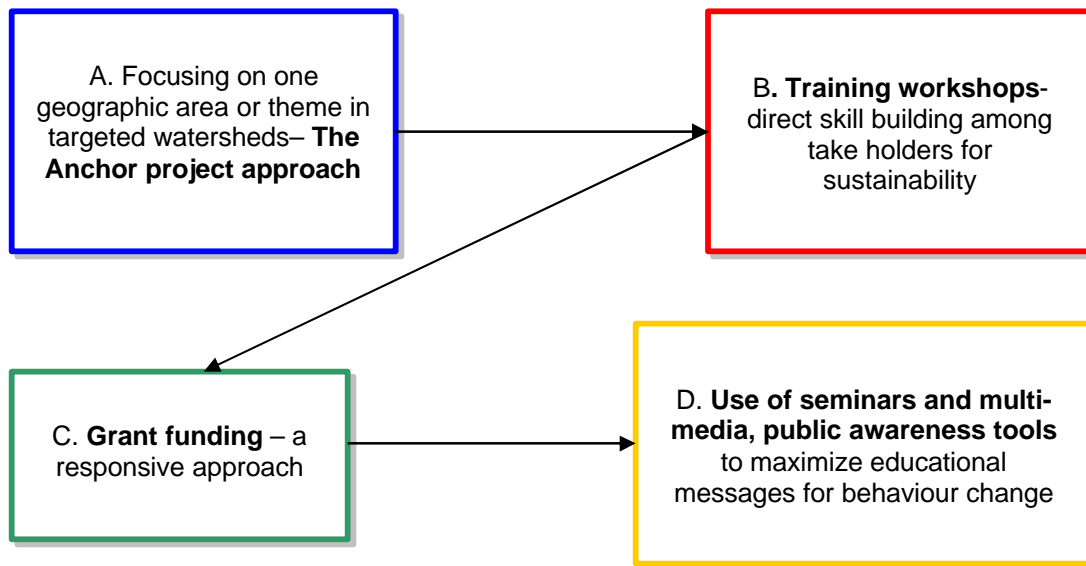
A. Focusing on one geographic area or theme in targeted watersheds– **The Anchor project approach**

B**. Training workshops**- direct skill building among take holders for sustainability

C. **Grant funding** – a responsive approach

D. **Use of seminars and multi-media, public awareness tools** to maximize educational messages for behaviour change